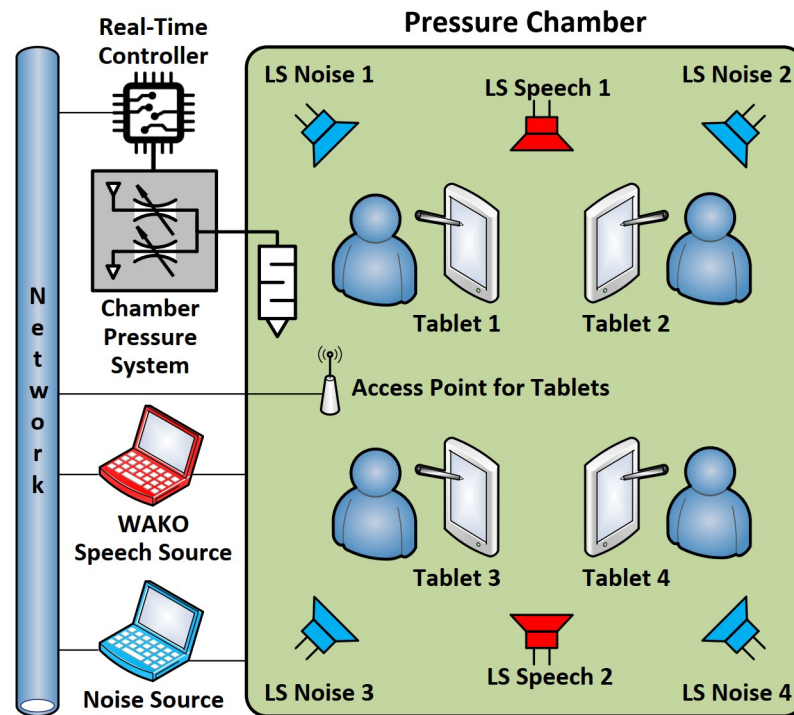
Real-Time Controller

Pressure Chamber

LS Noise 1

LS Speech 1

LS Noise 2

N
e
t
w
o
r
k

Chamber Pressure System

Tablet 1

Tablet 2

Access Point for Tablets

WAKO Speech Source

Tablet 3

Tablet 4

Noise Source

LS Noise 3

LS Speech 2

LS Noise 4